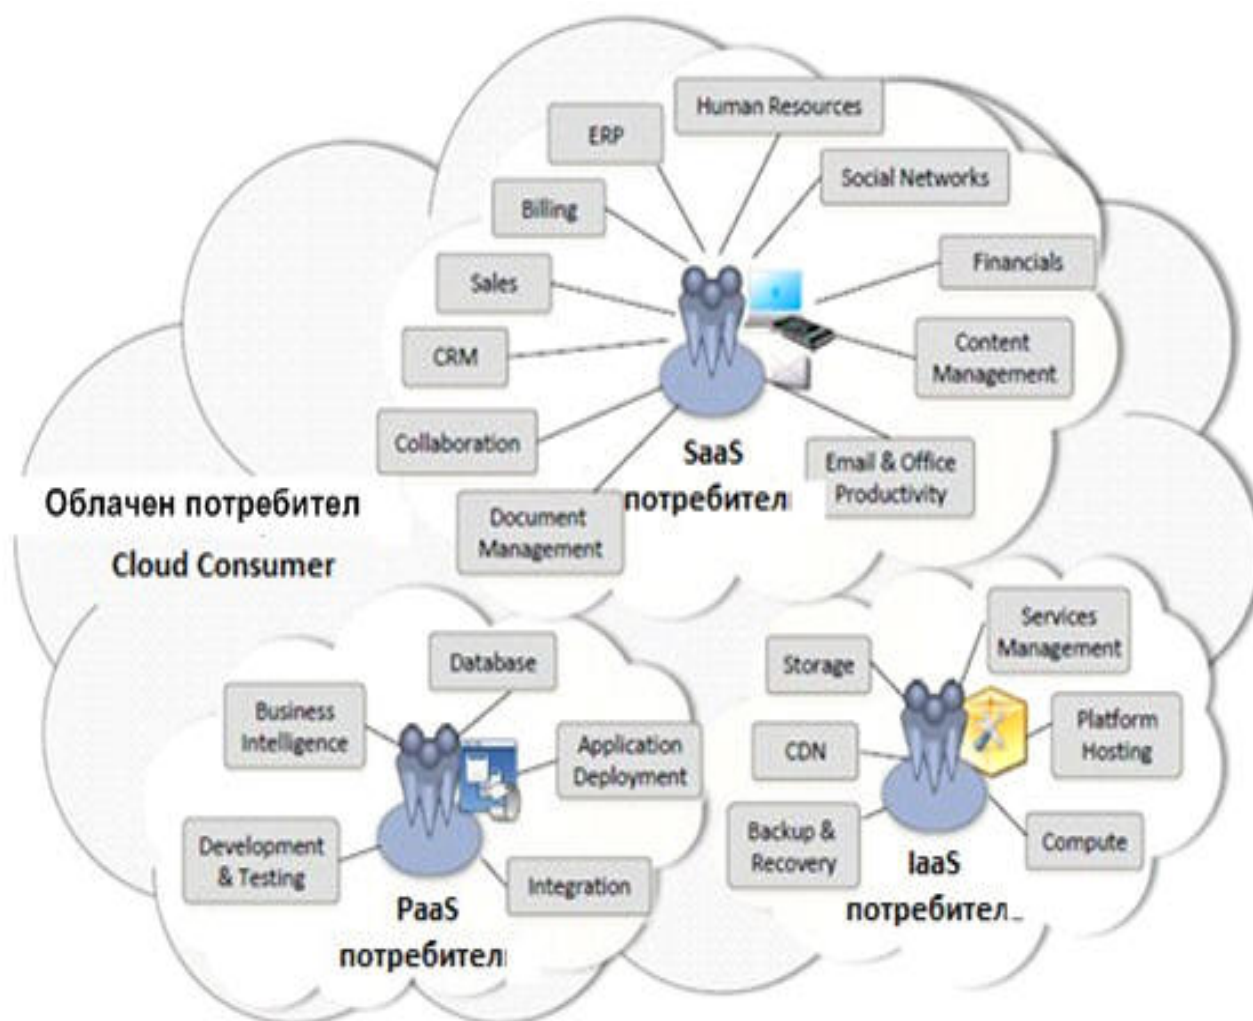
Human Resources

ERP

Social Networks

Billing

Financials

Sales

CRM

Content Management

Collaboration

SaaS потребител

Email & Office Productivity

Облачен потребител

Cloud Consumer

Document Management

Database

Services Management

Storage

Business Intelligence

Application Deployment

Platform Hosting

CDN

Development & Testing

Backup & Recovery

Compute

Integration

IaaS потребител

PaaS потребител